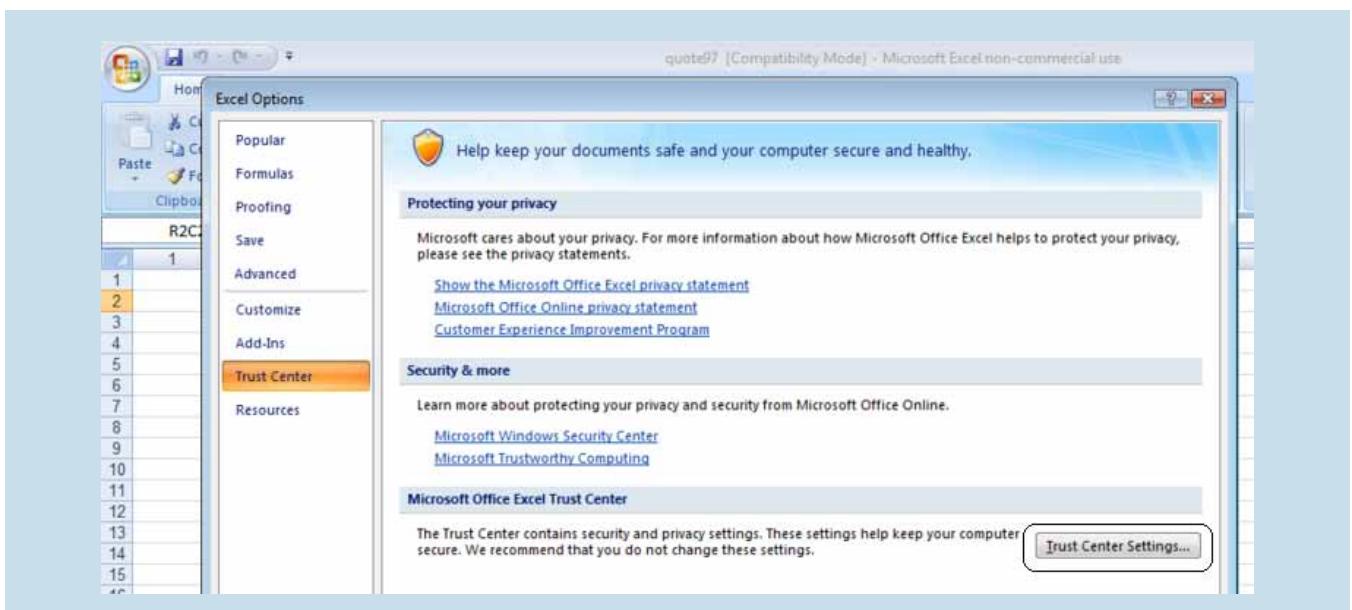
quote97 [Compatibility Mode] - Microsoft Excel non-commercial use

Hom

Paste

Clipbo

R2C

1

1
2
3
4
5
6
7
8
9
10
11
12
13
14
15

Excel Options

Popular
Formulas
Proofing
Save
Advanced
Customize
Add-Ins
Trust Center
Resources

Help keep your documents safe and your computer secure and healthy.

Protecting your privacy

Microsoft cares about your privacy. For more information about how Microsoft Office Excel helps to protect your privacy, please see the privacy statements.

Show the Microsoft Office Excel privacy statement
Microsoft Office Online privacy statement
Customer Experience Improvement Program

Security & more

Learn more about protecting your privacy and security from Microsoft Office Online.

Microsoft Windows Security Center
Microsoft Trustworthy Computing

Microsoft Office Excel Trust Center

The Trust Center contains security and privacy settings. These settings help keep your computer secure. We recommend that you do not change these settings.

Trust Center Settings...